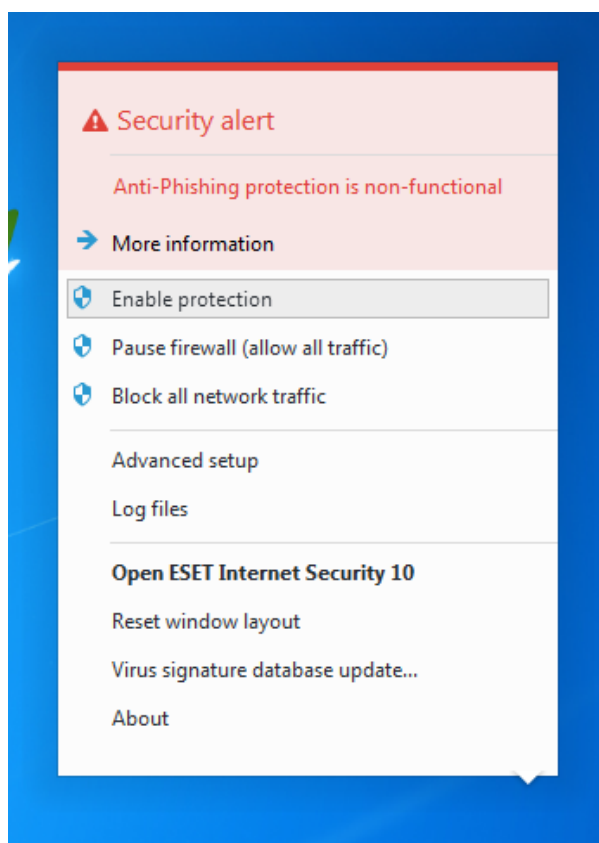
Security alert

Anti-Phishing protection is non-functional

More information

Enable protection

Pause firewall (allow all traffic)

Block all network traffic

Advanced setup

Log files

Open ESET Internet Security 10

Reset window layout

Virus signature database update...

About